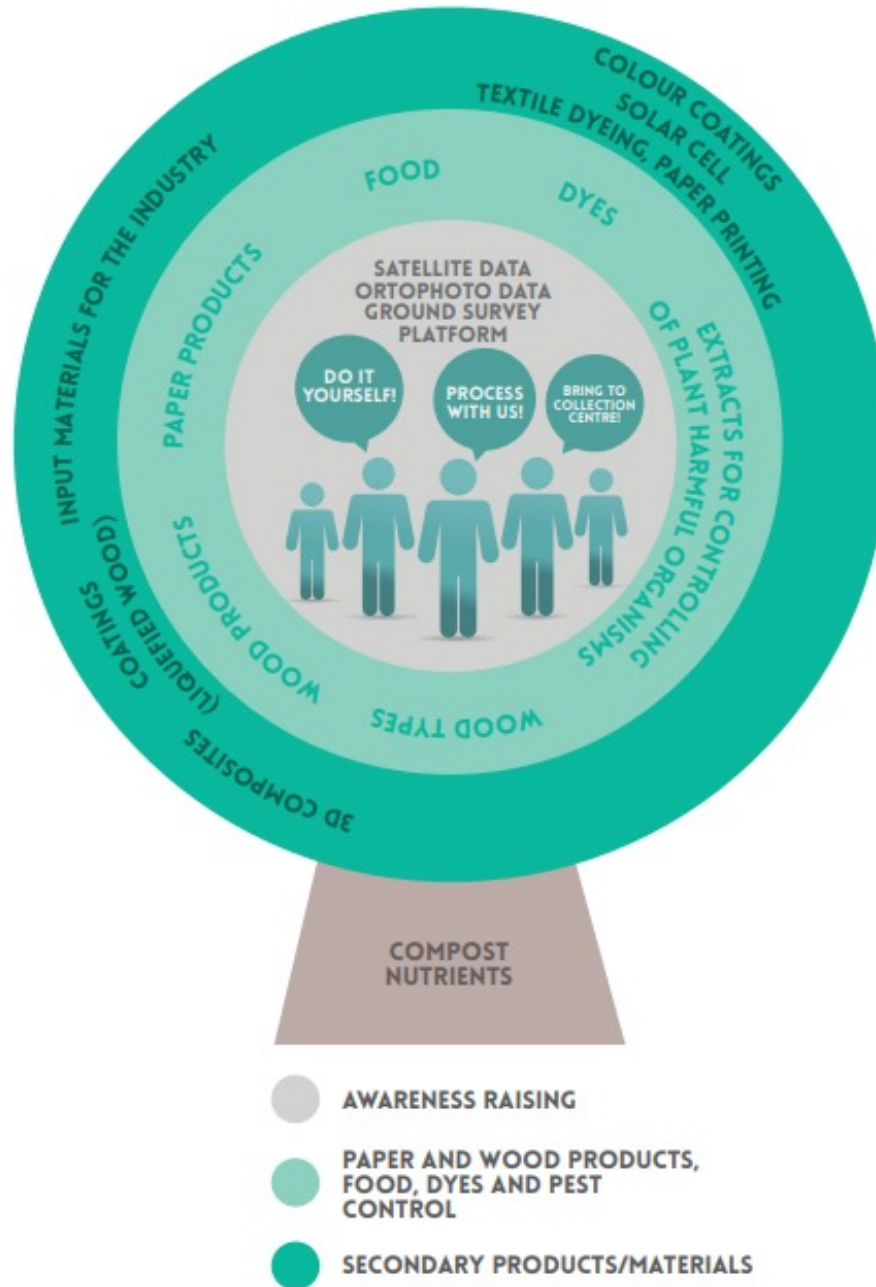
COLOUR COATINGS
SOLAR CELL
TEXTILE DYEING, PAPER PRINTING
INPUT MATERIALS FOR THE INDUSTRY
COATINGS
(LIQUEFIED WOOD)
3D COMPOSITES

FOOD
DYES
PAPER PRODUCTS
EXTRACTS FOR CONTROLLING OF PLANT HARMFUL ORGANISMS
WOOD PRODUCTS
WOOD TYPES

SATELLITE DATA
ORTOPHOTO DATA
GROUND SURVEY
PLATFORM

DO IT YOURSELF!
PROCESS WITH US!
BRING TO COLLECTION CENTRE!

COMPOST
NUTRIENTS

AWARENESS RAISING

PAPER AND WOOD PRODUCTS, FOOD, DYES AND PEST CONTROL

SECONDARY PRODUCTS/MATERIALS